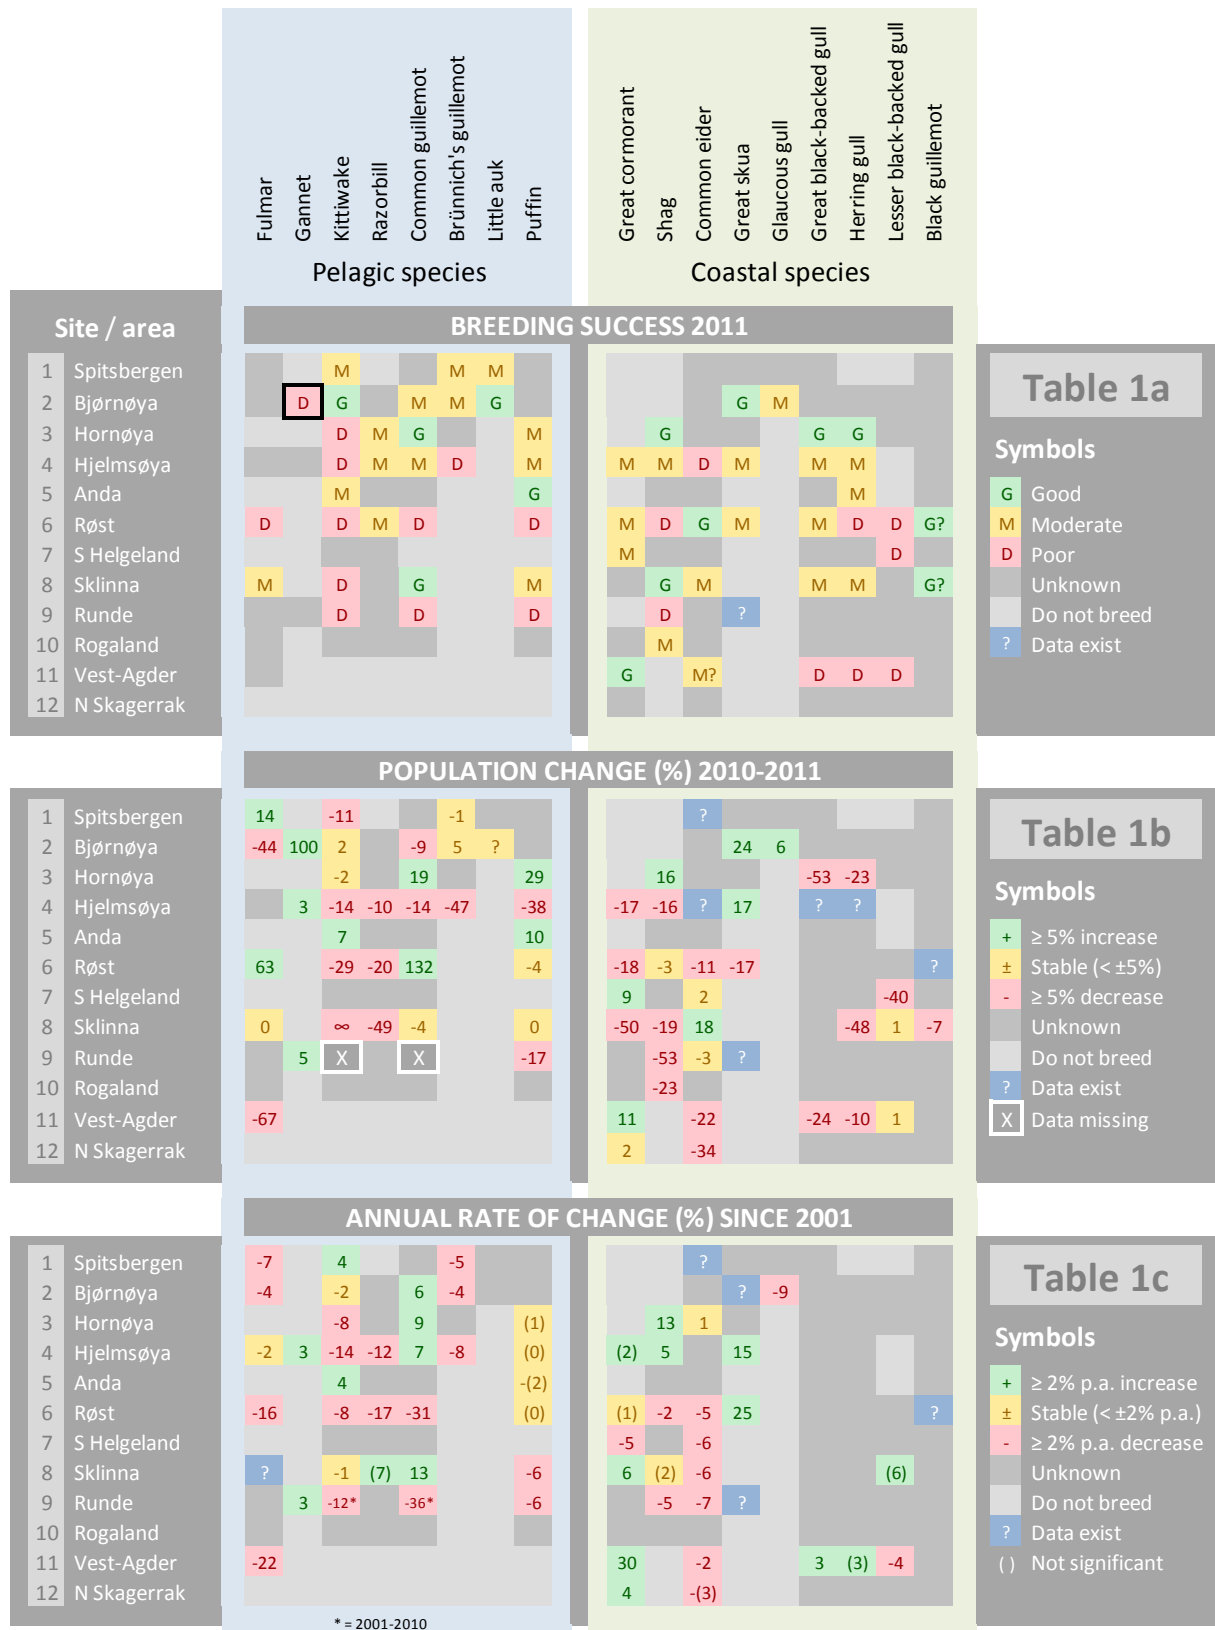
Fulmar Gannet Kittiwake Razorbill Common guillemot Brünnich's guillemot Little auk Puffin

Pelagic species

Great cormorant Shag Common eider Great skua Glaucous gull Great black-backed gull Herring gull Lesser black-backed gull Black guillemot

Coastal species

Site / area

BREEDING SUCCESS 2011

| | Site | Fulmar | Gannet | Kittiwake | Razorbill | Common guillemot | Brünnich's guillemot | Little auk | Puffin | Great cormorant | Shag | Common eider | Great skua | Glaucous gull | Great black-backed gull | Herring gull | Lesser black-backed gull | Black guillemot |
|---|---|---|---|---|---|---|---|---|---|---|---|---|---|---|---|---|---|---|
| 1 | Spitsbergen | | | M | | | M | M | | | | | | | | | | |
| 2 | Bjørnøya | | D | G | | M | M | G | | | | | G | M | | | | |
| 3 | Hornøya | | | D | M | G | | | M | | G | | | | G | G | | |
| 4 | Hjelmsøya | | | D | M | M | D | | M | M | M | D | M | | M | M | | |
| 5 | Anda | | | M | | | | | G | | | | | | | M | | |
| 6 | Røst | D | | D | M | D | | | D | M | D | G | M | | M | D | D | G? |
| 7 | S Helgeland | | | | | | | | | M | | | | | | | D | |
| 8 | Sklinna | M | | D | | G | | | M | | G | M | | | M | M | | G? |
| 9 | Runde | | | D | | D | | | D | | D | | ? | | | | | |
| 10 | Rogaland | | | | | | | | | | M | | | | | | | |
| 11 | Vest-Agder | | | | | | | | | G | | M? | | | D | D | D | |
| 12 | N Skagerrak | | | | | | | | | | | | | | | | | |

Table 1a

Symbols
G Good
M Moderate
D Poor
Unknown
Do not breed
? Data exist

POPULATION CHANGE (%) 2010-2011

| | Site | Fulmar | Gannet | Kittiwake | Razorbill | Common guillemot | Brünnich's guillemot | Little auk | Puffin | Great cormorant | Shag | Common eider | Great skua | Glaucous gull | Great black-backed gull | Herring gull | Lesser black-backed gull | Black guillemot |
|---|---|---|---|---|---|---|---|---|---|---|---|---|---|---|---|---|---|---|
| 1 | Spitsbergen | 14 | | -11 | | | -1 | | | | | ? | | | | | | |
| 2 | Bjørnøya | -44 | 100 | 2 | | -9 | 5 | ? | | | | | 24 | 6 | | | | |
| 3 | Hornøya | | | -2 | | 19 | | | 29 | | 16 | | | | -53 | -23 | | |
| 4 | Hjelmsøya | | 3 | -14 | -10 | -14 | -47 | | -38 | -17 | -16 | ? | 17 | | ? | ? | | |
| 5 | Anda | | | 7 | | | | | 10 | | | | | | | | | |
| 6 | Røst | 63 | | -29 | -20 | 132 | | | -4 | -18 | -3 | -11 | -17 | | | | | ? |
| 7 | S Helgeland | | | | | | | | | 9 | | 2 | | | | | -40 | |
| 8 | Sklinna | 0 | | ∞ | -49 | -4 | | | 0 | -50 | -19 | 18 | | | | -48 | 1 | -7 |
| 9 | Runde | | 5 | X | | X | | | -17 | | -53 | -3 | ? | | | | | |
| 10 | Rogaland | | | | | | | | | | -23 | | | | | | | |
| 11 | Vest-Agder | -67 | | | | | | | | 11 | | -22 | | | -24 | -10 | 1 | |
| 12 | N Skagerrak | | | | | | | | | 2 | | -34 | | | | | | |

Table 1b

Symbols
+ ≥ 5% increase
± Stable (< ±5%)
- ≥ 5% decrease
Unknown
Do not breed
? Data exist
X Data missing

ANNUAL RATE OF CHANGE (%) SINCE 2001

| | Site | Fulmar | Gannet | Kittiwake | Razorbill | Common guillemot | Brünnich's guillemot | Little auk | Puffin | Great cormorant | Shag | Common eider | Great skua | Glaucous gull | Great black-backed gull | Herring gull | Lesser black-backed gull | Black guillemot |
|---|---|---|---|---|---|---|---|---|---|---|---|---|---|---|---|---|---|---|
| 1 | Spitsbergen | -7 | | 4 | | | -5 | | | | | ? | | | | | | |
| 2 | Bjørnøya | -4 | | -2 | | 6 | -4 | | | | | | ? | -9 | | | | |
| 3 | Hornøya | | | -8 | | 9 | | | (1) | | 13 | 1 | | | | | | |
| 4 | Hjelmsøya | -2 | 3 | -14 | -12 | 7 | -8 | | (0) | (2) | 5 | | 15 | | | | | |
| 5 | Anda | | | 4 | | | | | -(2) | | | | | | | | | |
| 6 | Røst | -16 | | -8 | -17 | -31 | | | (0) | (1) | -2 | -5 | 25 | | | | | ? |
| 7 | S Helgeland | | | | | | | | | -5 | | -6 | | | | | | |
| 8 | Sklinna | ? | | -1 | (7) | 13 | | | -6 | 6 | (2) | -6 | | | | | (6) | |
| 9 | Runde | | 3 | -12* | | -36* | | | -6 | | -5 | -7 | ? | | | | | |
| 10 | Rogaland | | | | | | | | | | | | | | | | | |
| 11 | Vest-Agder | -22 | | | | | | | | 30 | | -2 | | | 3 | (3) | -4 | |
| 12 | N Skagerrak | | | | | | | | | 4 | | -(3) | | | | | | |

* = 2001-2010

Table 1c

Symbols
+ ≥ 2% p.a. increase
± Stable (< ±2% p.a.)
- ≥ 2% p.a. decrease
Unknown
Do not breed
? Data exist
( ) Not significant